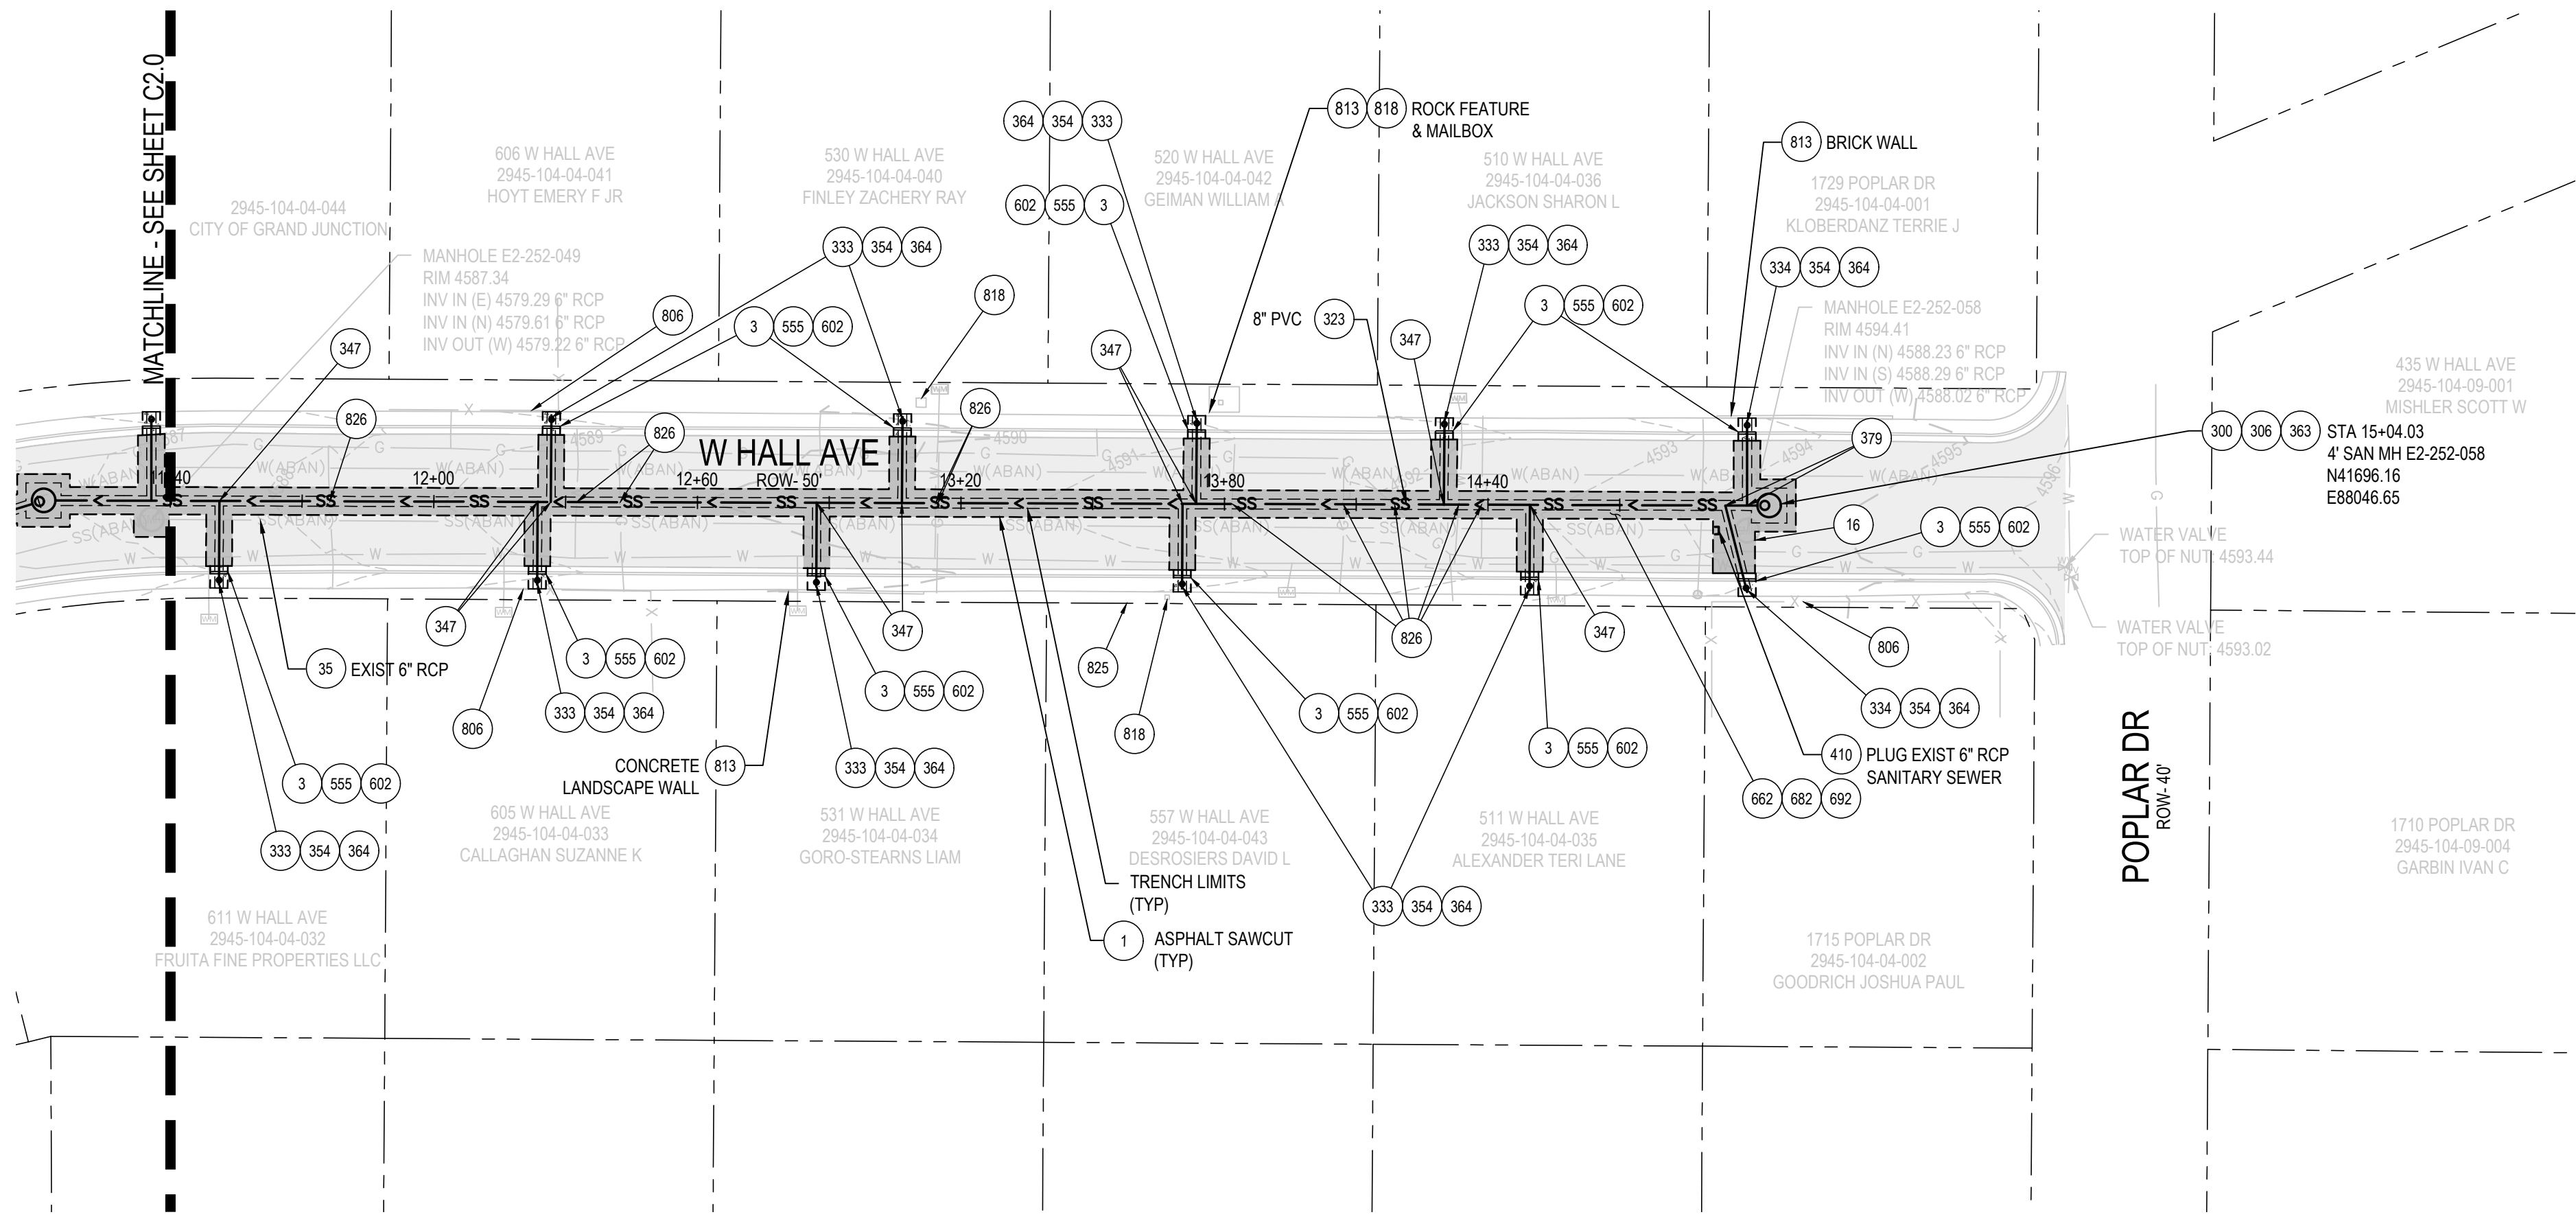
MATCHLINE - SEE SHEET C2.0

606 W HALL AVE
2945-104-04-041
HOYT EMERY F JR

530 W HALL AVE
2945-104-04-040
FINLEY ZACHERY RAY

364 354 333

602 555 3

520 W HALL AVE
2945-104-04-042
GEIMAN WILLIAM A

813 818 ROCK FEATURE & MAILBOX

510 W HALL AVE
2945-104-04-036
JACKSON SHARON L

813 BRICK WALL

1729 POPLAR DR
2945-104-04-001
KLOBERDANZ TERRIE J

2945-104-04-044
CITY OF GRAND JUNCTION

MANHOLE E2-252-049
RIM 4587.34
INV IN (E) 4579.29 6" RCP
INV IN (N) 4579.61 6" RCP
INV OUT (W) 4579.22 6" RCP

333 354 364

818

333 354 364

334 354 364

806

3 555 602

8" PVC

323

347

3 555 602

MANHOLE E2-252-058
RIM 4594.41
INV IN (N) 4588.23 6" RCP
INV IN (S) 4588.29 6" RCP
INV OUT (W) 4588.02 6" RCP

347

347

826

826

826

W HALL AVE
ROW- 50'

435 W HALL AVE
2945-104-09-001
MISHLER SCOTT W

379

300 306 363 STA 15+04.03
4' SAN MH E2-252-058
N41696.16
E88046.65

11+40 12+00 12+60 13+20 13+80 14+40

16

3 555 602

WATER VALVE
TOP OF NUT: 4593.44

WATER VALVE
TOP OF NUT: 4593.02

347

347

347

826

347

806

35 EXIST 6" RCP

3 555 602

3 555 602

825

818

3 555 602

3 555 602

806

334 354 364

333 354 364

410 PLUG EXIST 6" RCP SANITARY SEWER

806

CONCRETE LANDSCAPE WALL 813

333 354 364

662 682 692

3 555 602

605 W HALL AVE
2945-104-04-033
CALLAGHAN SUZANNE K

531 W HALL AVE
2945-104-04-034
GORO-STEARNS LIAM

557 W HALL AVE
2945-104-04-043
DESROSIERS DAVID L

511 W HALL AVE
2945-104-04-035
ALEXANDER TERI LANE

POPLAR DR
ROW- 40'

1710 POPLAR DR
2945-104-09-004
GARBIN IVAN C

333 354 364

TRENCH LIMITS (TYP)

333 354 364

1 ASPHALT SAWCUT (TYP)

611 W HALL AVE
2945-104-04-032
FRUITA FINE PROPERTIES LLC

1715 POPLAR DR
2945-104-04-002
GOODRICH JOSHUA PAUL